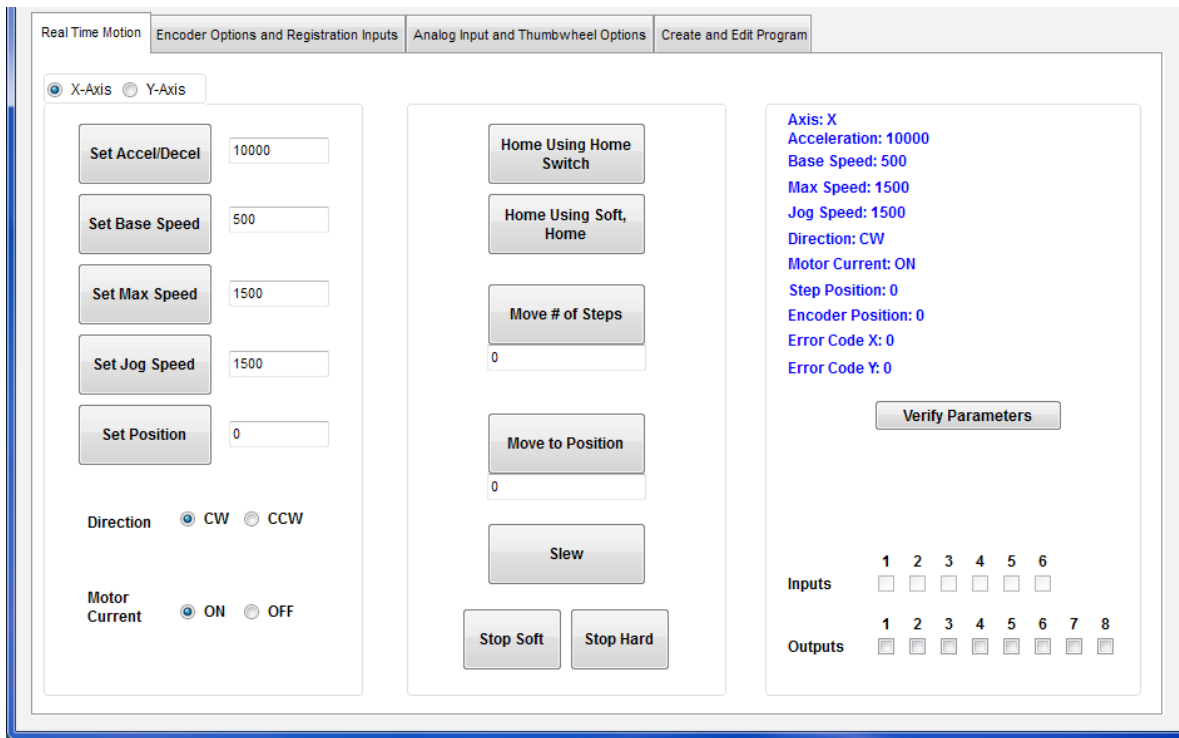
Real Time Motion | Encoder Options and Registration Inputs | Analog Input and Thumbwheel Options | Create and Edit Program

X-Axis Y-Axis

Set Accel/Decel 10000
Set Base Speed 500
Set Max Speed 1500
Set Jog Speed 1500
Set Position 0

Direction CW CCW

Motor Current ON OFF

Home Using Home Switch

Home Using Soft, Home

Move # of Steps
0

Move to Position
0

Slew

Stop Soft
Stop Hard

Axis: X
Acceleration: 10000
Base Speed: 500
Max Speed: 1500
Jog Speed: 1500
Direction: CW
Motor Current: ON
Step Position: 0
Encoder Position: 0
Error Code X: 0
Error Code Y: 0

Verify Parameters

Inputs 1 2 3 4 5 6

Outputs 1 2 3 4 5 6 7 8